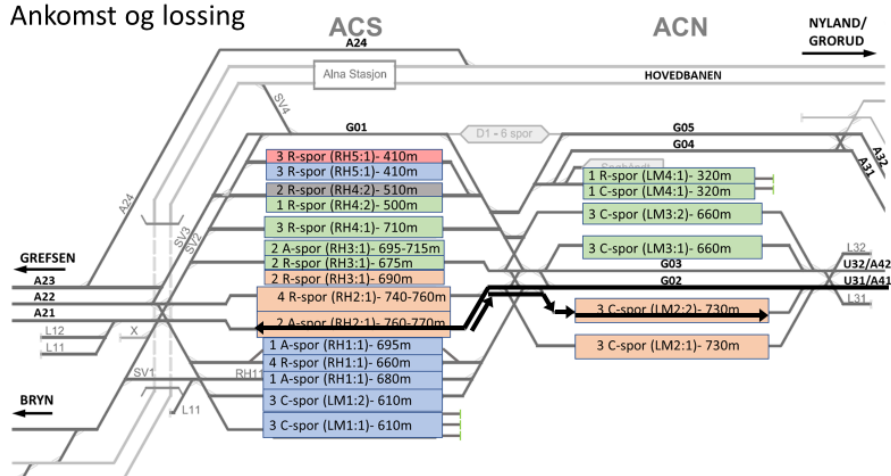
Ankomst og lossing

ACS

ACN

NYLAND/ GRORUD

A24

Alna Stasjon

HOVEDBANEN

SV4

G01

D1 - 6 spor

G05

G04

A32

A31

3 R-spor (RH5:1)- 410m
3 R-spor (RH5:1)- 410m
2 R-spor (RH4:2)- 510m
1 R-spor (RH4:2)- 500m
3 R-spor (RH4:1)- 710m
2 A-spor (RH3:1)- 695-715m
2 R-spor (RH3:1)- 675m
2 R-spor (RH3:1)- 690m
4 R-spor (RH2:1)- 740-760m
2 A-spor (RH2:1)- 760-770m
1 A-spor (RH1:1)- 695m
4 R-spor (RH1:1)- 660m
1 A-spor (RH1:1)- 680m
3 C-spor (LM1:2)- 610m
3 C-spor (LM1:1)- 610m

1 R-spor (LM4:1)- 320m
1 C-spor (LM4:1)- 320m
3 C-spor (LM3:2)- 660m
3 C-spor (LM3:1)- 660m

G03

G02

3 C-spor (LM2:2)- 730m
3 C-spor (LM2:1)- 730m

L32
U32/A42
U31/A41
L31

A24

SV3

SV2

GREFSEN

A23
A22
A21

L12
L11

X

SV1

RH11

L11

BRYN